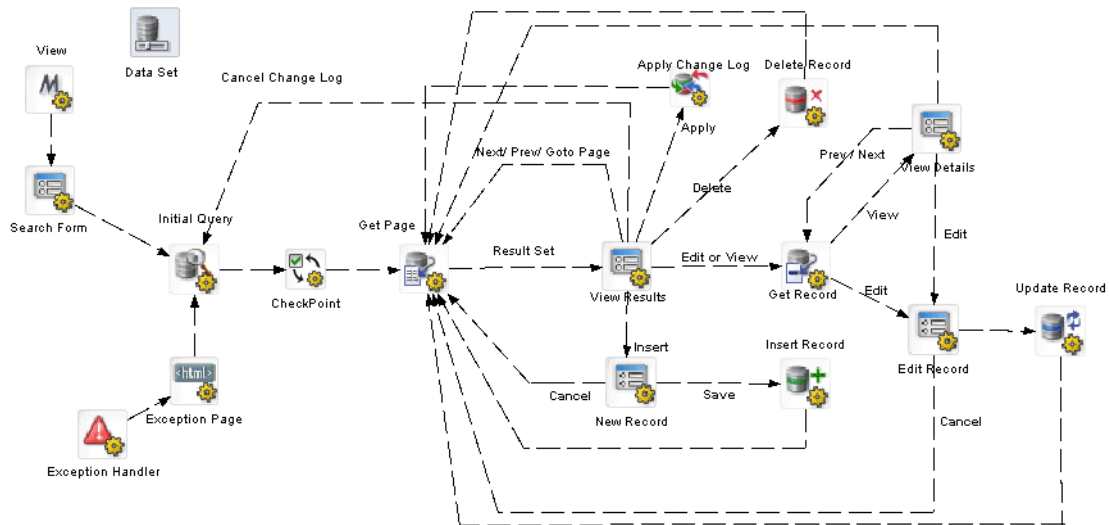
Data Set

View

Cancel Change Log

Apply Change Log

Delete Record

Apply

Next/ Prev/ Goto Page

Prev / Next

View Details

Delete

Search Form

Initial Query

Get Page

View

Edit

Result Set

Edit or View

CheckPoint

View Results

Get Record

Edit

Update Record

Insert

Insert Record

Edit Record

Cancel

Save

Exception Page

New Record

Cancel

Exception Handler